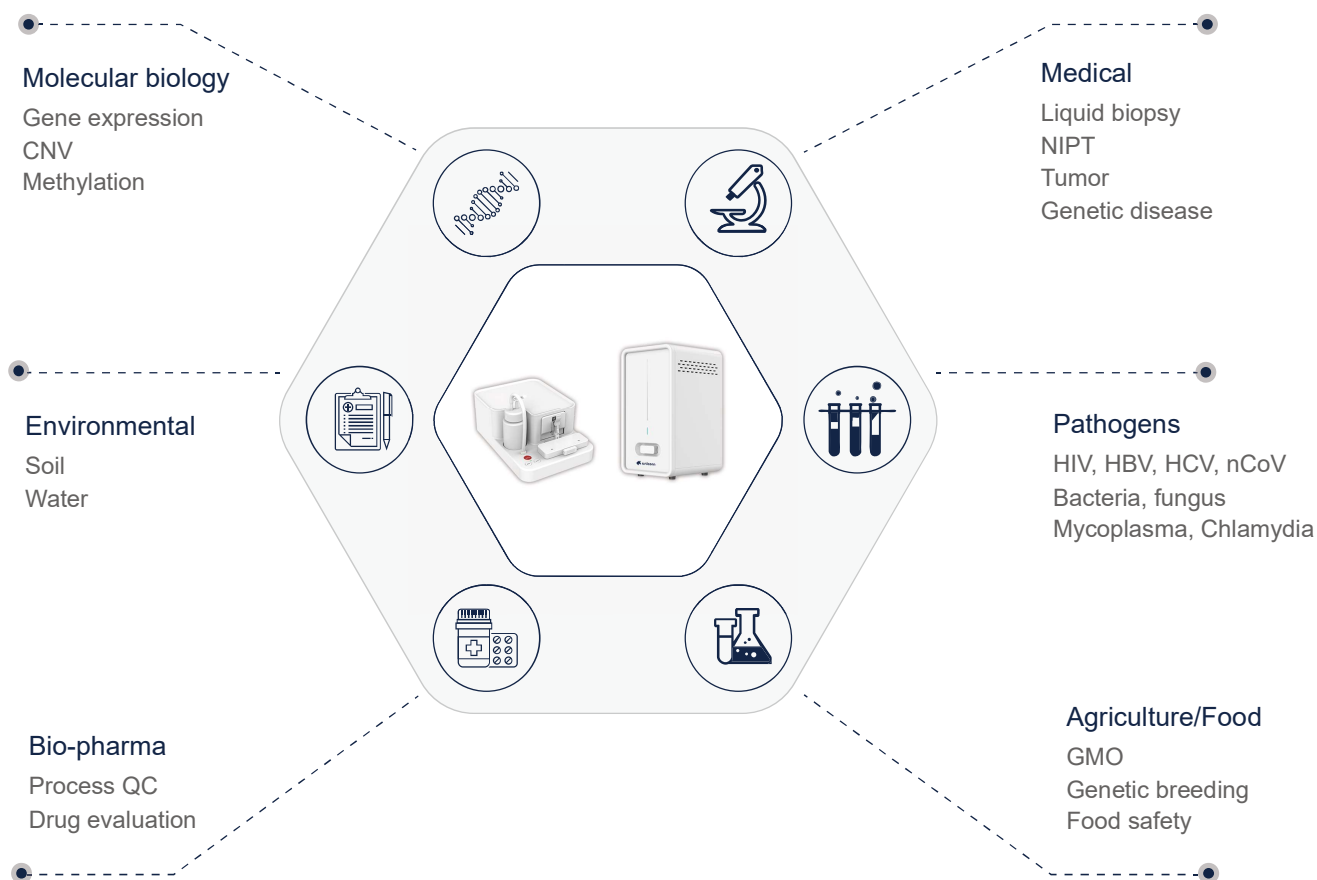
Molecular biology
Gene expression
CNV
Methylation

Medical
Liquid biopsy
NIPT
Tumor
Genetic disease

Environmental
Soil
Water

Pathogens
HIV, HBV, HCV, nCoV
Bacteria, fungus
Mycoplasma, Chlamydia

Bio-pharma
Process QC
Drug evaluation

Agriculture/Food
GMO
Genetic breeding
Food safety